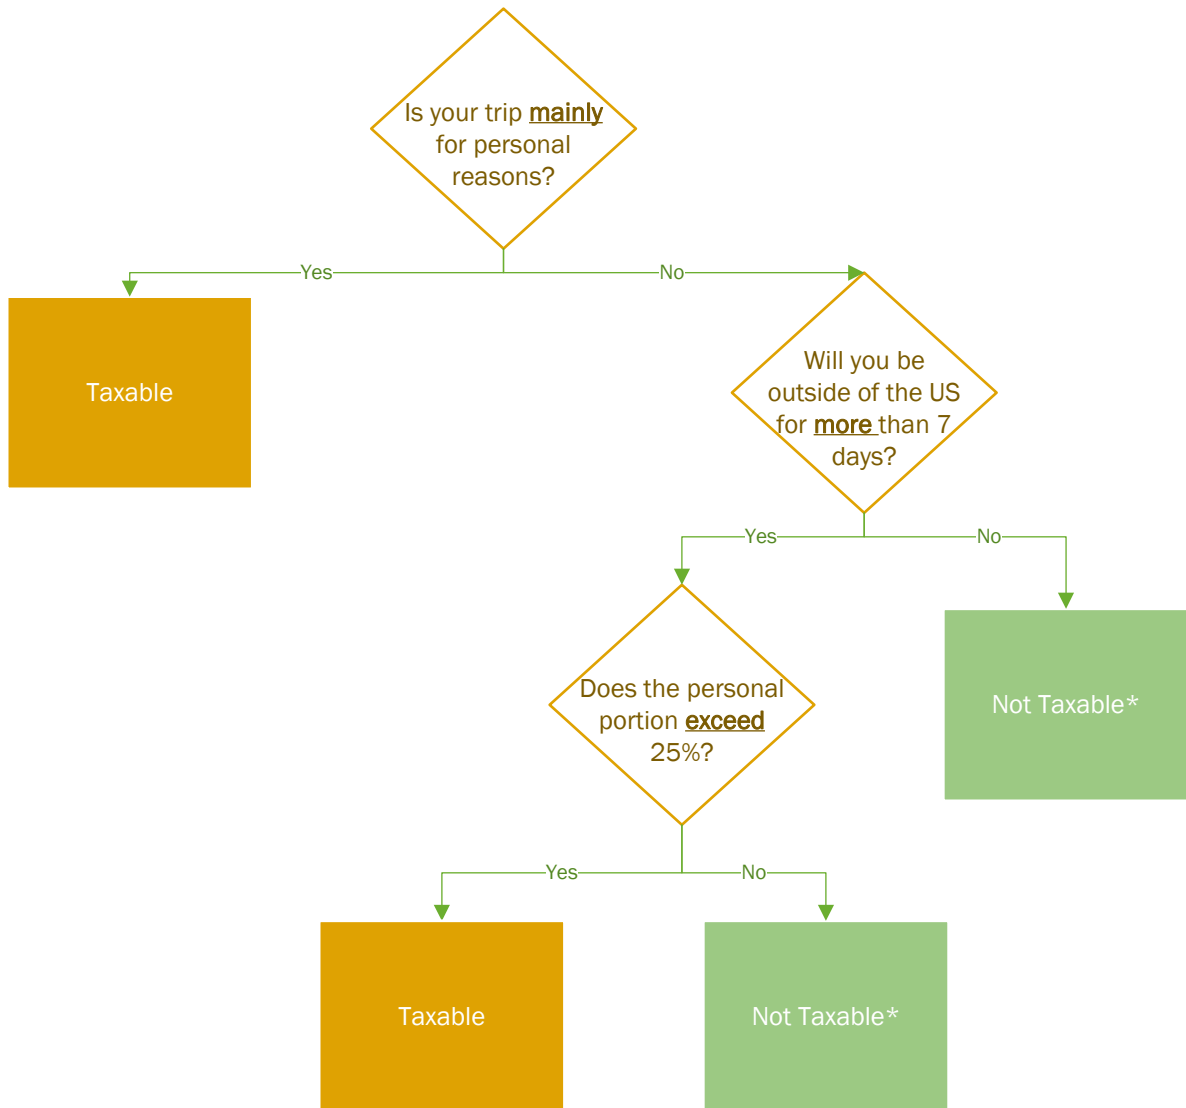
Is your trip mainly for personal reasons?

Yes

No

Taxable

Will you be outside of the US for more than 7 days?

Yes

No

Does the personal portion exceed 25%?

Not Taxable*

Yes

No

Taxable

Not Taxable*